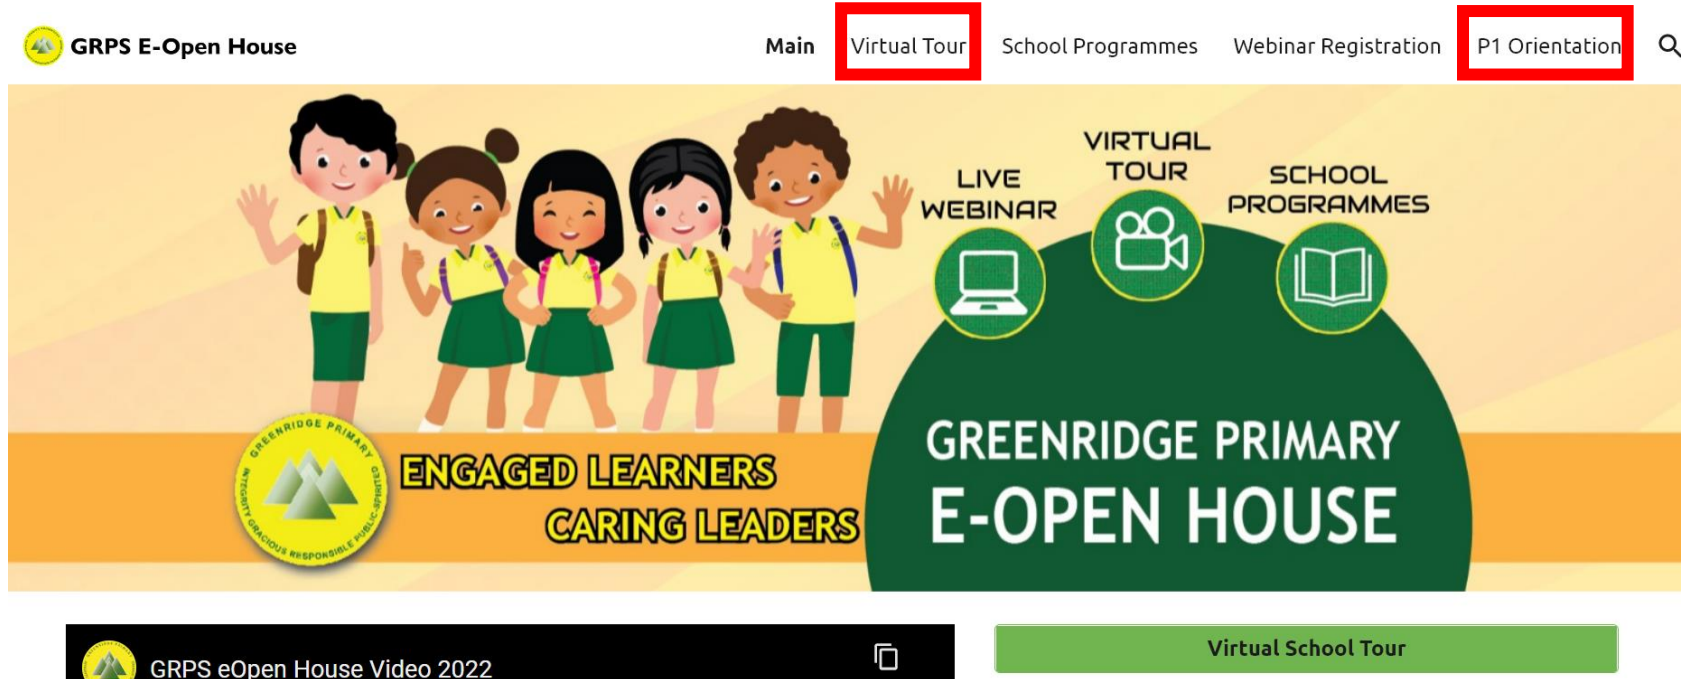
GRPS E-Open House

Main Virtual Tour School Programmes Webinar Registration P1 Orientation

LIVE WEBINAR

VIRTUAL TOUR

SCHOOL PROGRAMMES

GREENRIDGE PRIMARY

INTEGRITY GRACIOUS RESPONSIBLE PUBLIC-SPIRITED

ENGAGED LEARNERS
CARING LEADERS

GREENRIDGE PRIMARY
E-OPEN HOUSE

GRPS eOpen House Video 2022

Virtual School Tour